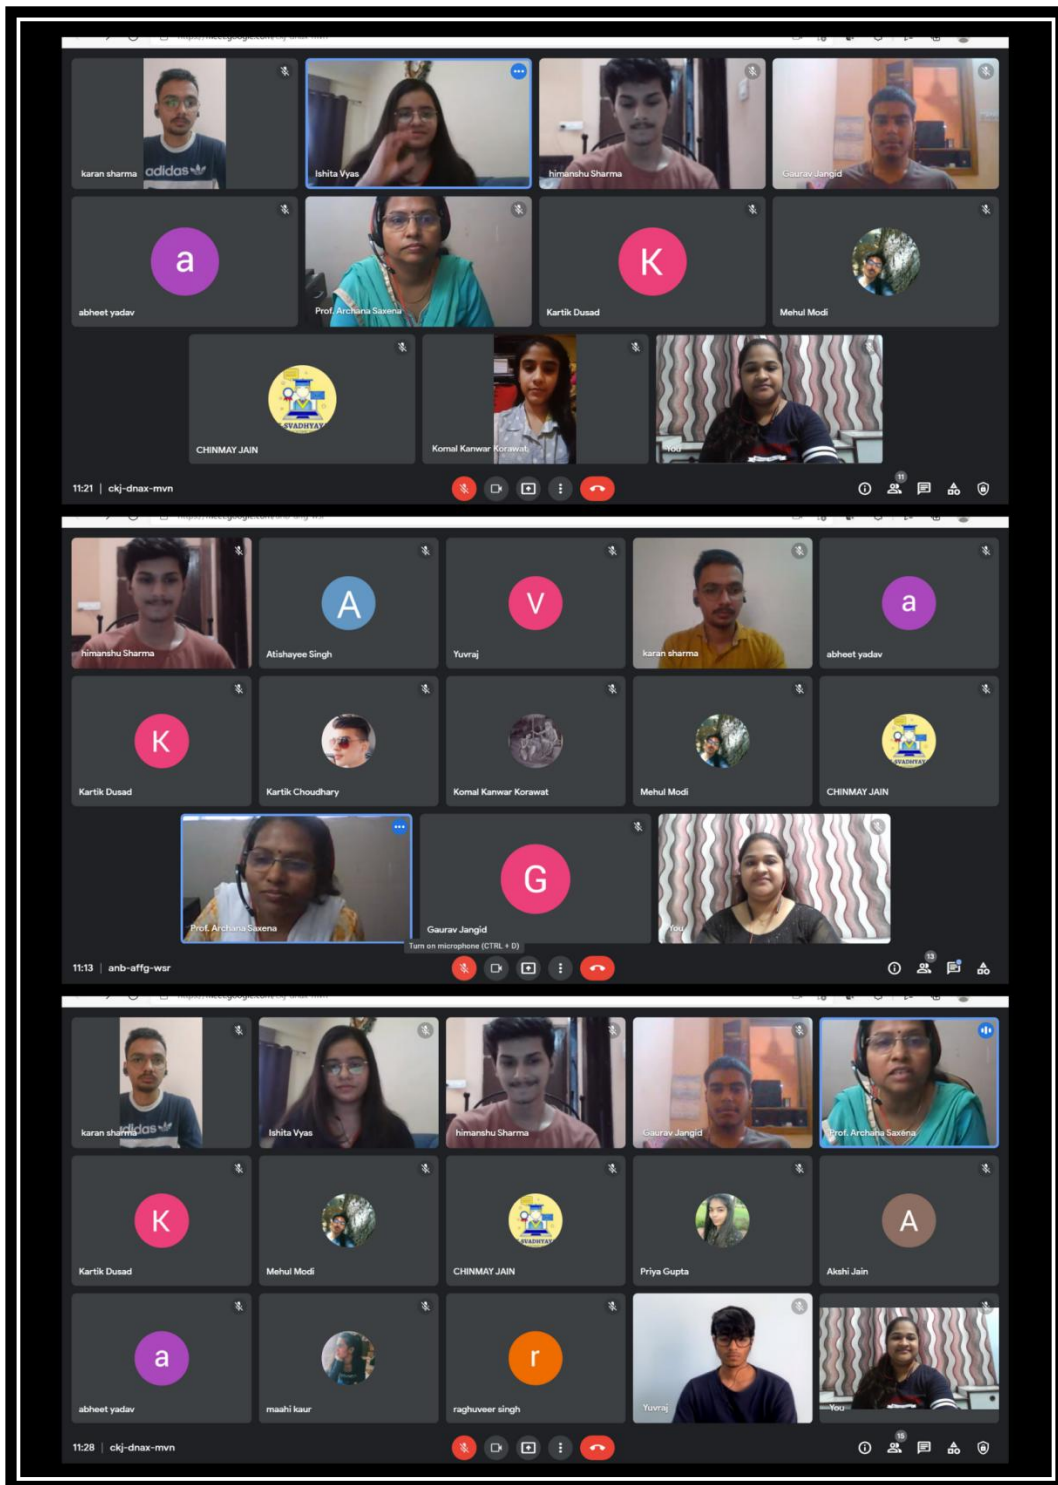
karan sharma
adidas
Ishita Vyas
himanshu Sharma
Gaurav Jangid
a
abheet yadav
Prof. Archana Saxena
K
Kartik Dusad
Mehul Modi
SVADHYAY
CHINMAY JAIN
Komal Kanwar Korawat
You
11:21 | ckj-dnax-mvn
11

himanshu Sharma
A
Atishayee Singh
V
Yuvraj
karan sharma
a
abheet yadav
K
Kartik Dusad
Kartik Choudhary
Komal Kanwar Korawat
Mehul Modi
SVADHYAY
CHINMAY JAIN
Prof. Archana Saxena
G
Gaurav Jangid
Turn on microphone (CTRL + D)
You
11:13 | anb-affg-wsr
13

karan sharma
adidas
Ishita Vyas
himanshu Sharma
Gaurav Jangid
Prof. Archana Saxena
K
Kartik Dusad
Mehul Modi
SVADHYAY
CHINMAY JAIN
Priya Gupta
A
Akshi Jain
a
abheet yadav
maahi kaur
r
raghuveer singh
Yuvraj
You
11:28 | ckj-dnax-mvn
15